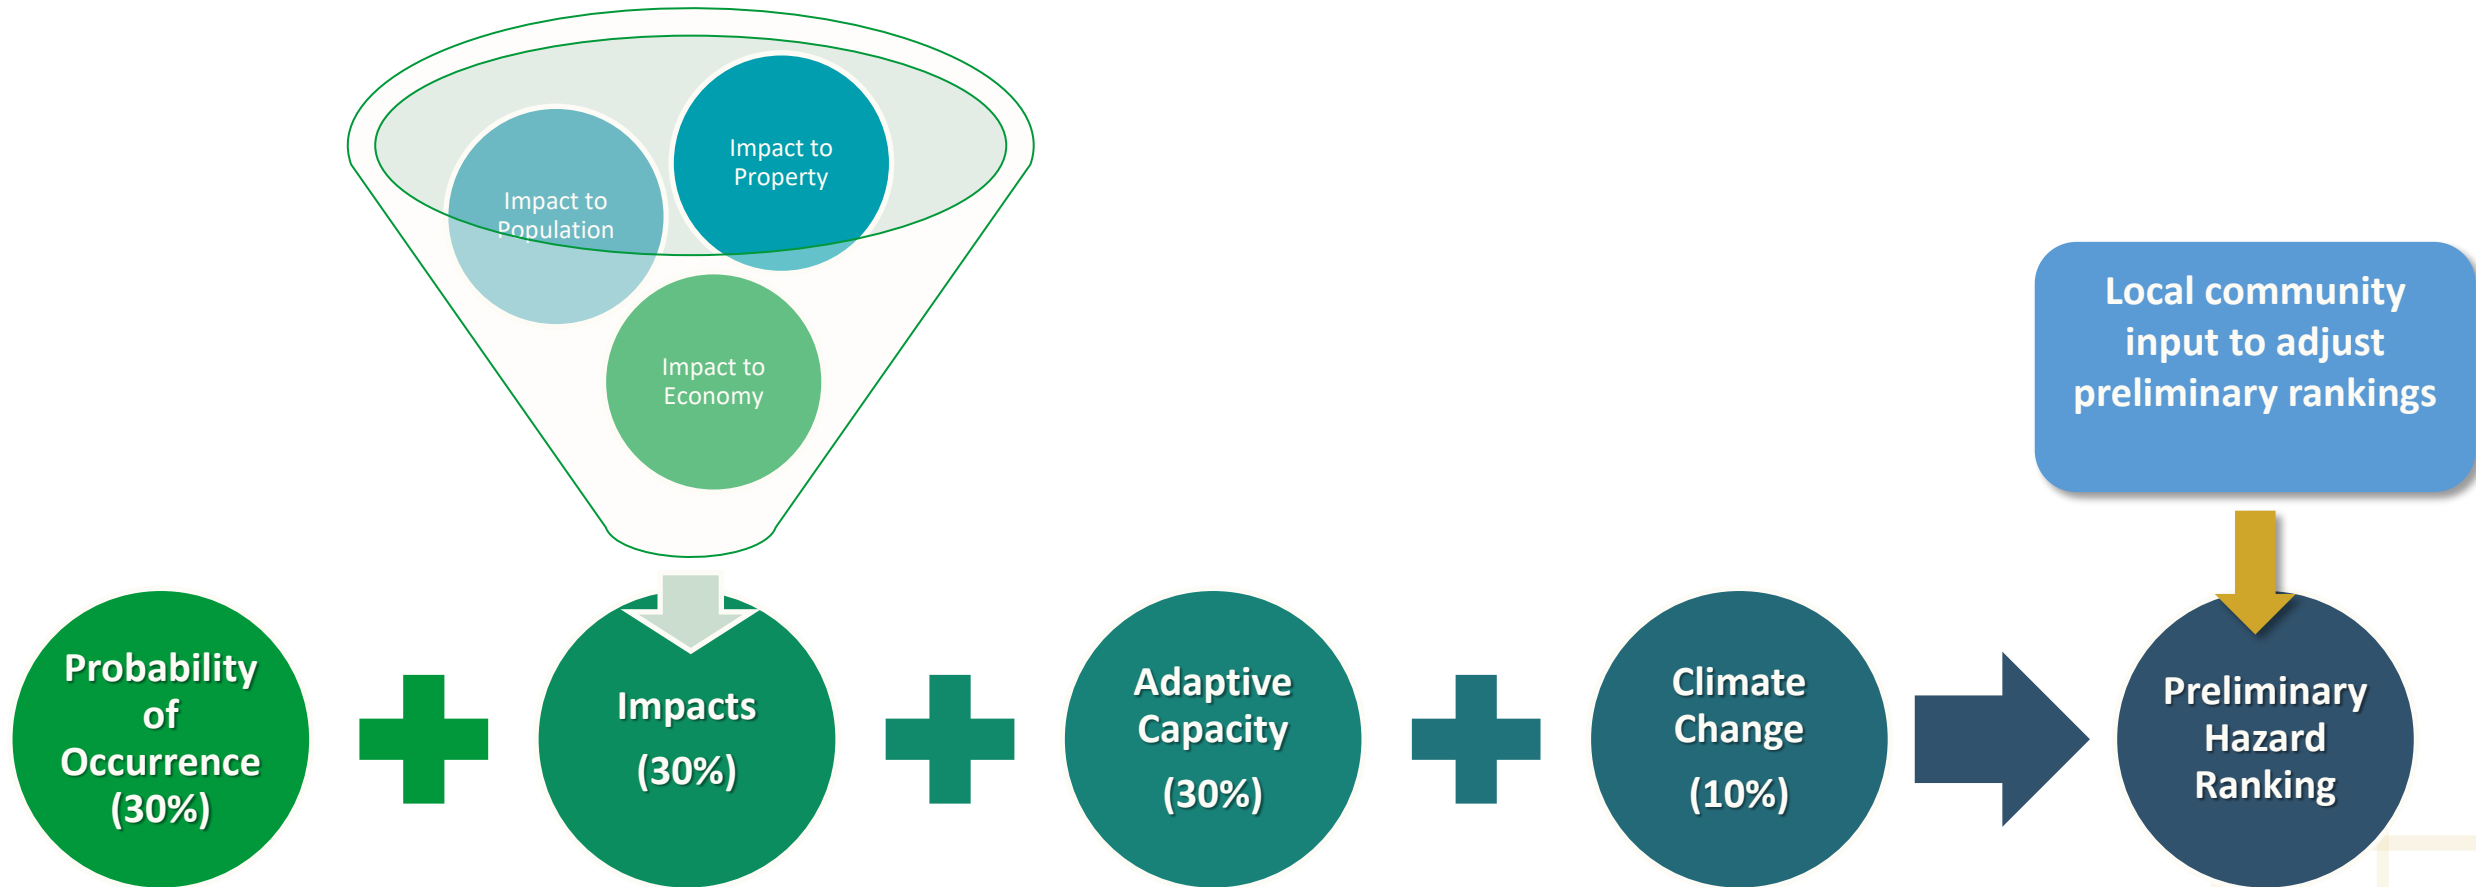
Impact to Population

Impact to Property

Impact to Economy

Local community input to adjust preliminary rankings

Probability of Occurrence (30%)

Impacts (30%)

Adaptive Capacity (30%)

Climate Change (10%)

Preliminary Hazard Ranking